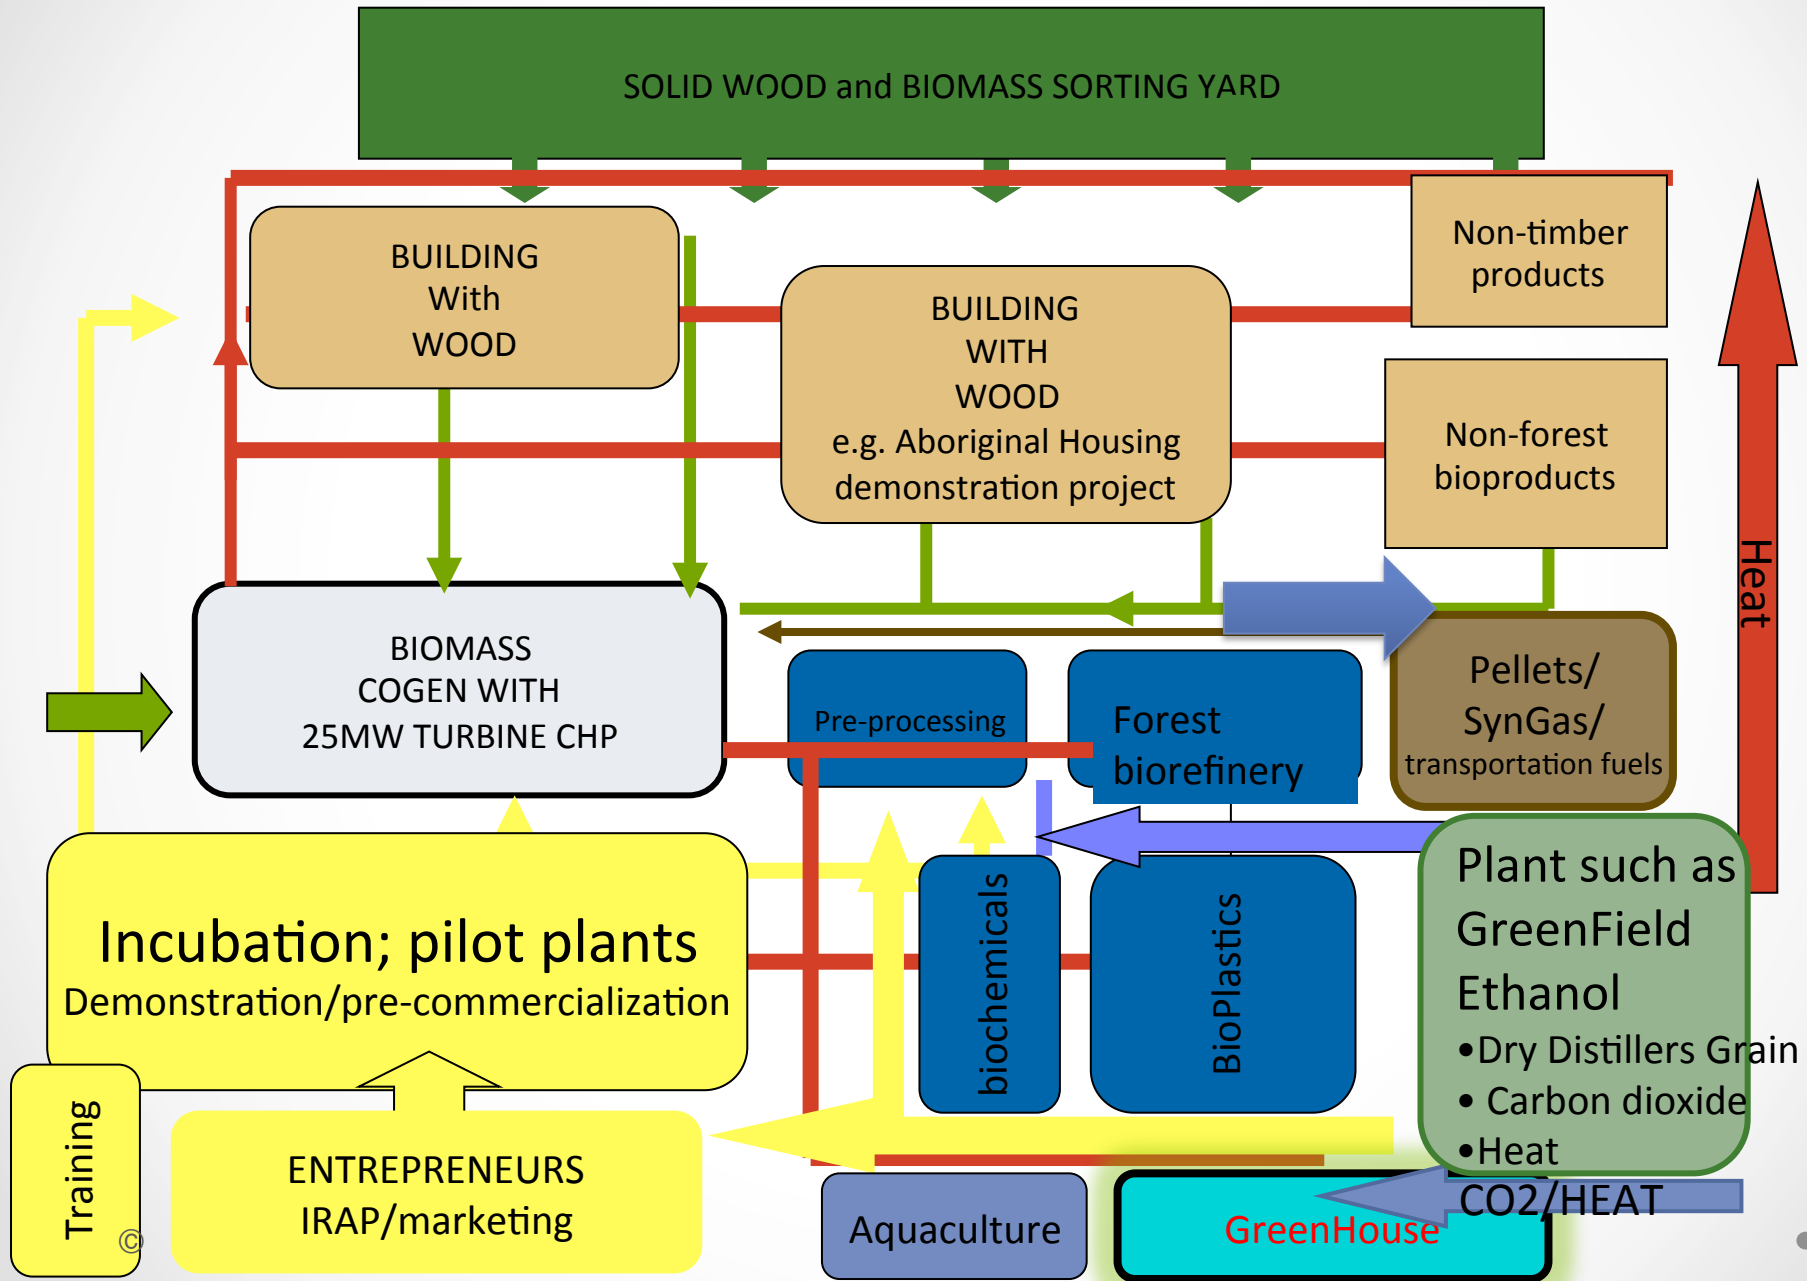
SOLID WOOD and BIOMASS SORTING YARD

BUILDING
With
WOOD

BUILDING
WITH
WOOD
e.g. Aboriginal Housing
demonstration project

Non-timber
products

Non-forest
bioproducts

Heat

BIOMASS
COGEN WITH
25MW TURBINE CHP

Pre-processing

Forest
biorefinery

Pellets/
SynGas/
transportation fuels

Plant such as
GreenField
Ethanol
•Dry Distillers Grain
• Carbon dioxide
•Heat

biochemicals

BioPlastics

Incubation; pilot plants
Demonstration/pre-commercialization

Training

©

ENTREPRENEURS
IRAP/marketing

Aquaculture

GreenHouse

CO2/HEAT